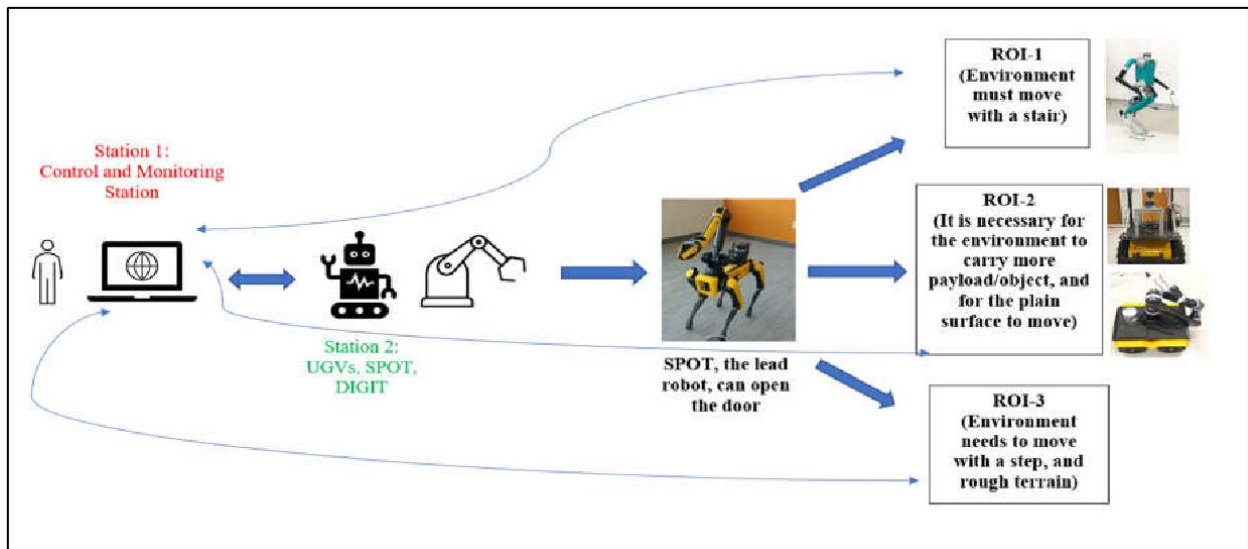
Station 1:
Control and Monitoring
Station

Station 2:
UGVs, SPOT,
DIGIT

SPOT, the lead robot, can open the door

ROI-1
(Environment must move with a stair)

ROI-2
(It is necessary for the environment to carry more payload/object, and for the plain surface to move)

ROI-3
(Environment needs to move with a step, and rough terrain)